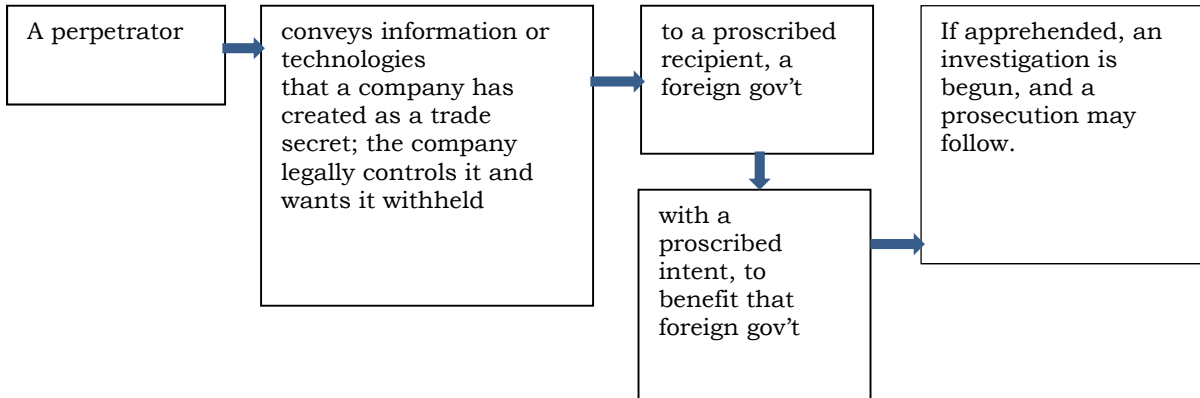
A perpetrator

conveys information or technologies that a company has created as a trade secret; the company legally controls it and wants it withheld

to a proscribed recipient, a foreign gov't

with a proscribed intent, to benefit that foreign gov't

If apprehended, an investigation is begun, and a prosecution may follow.